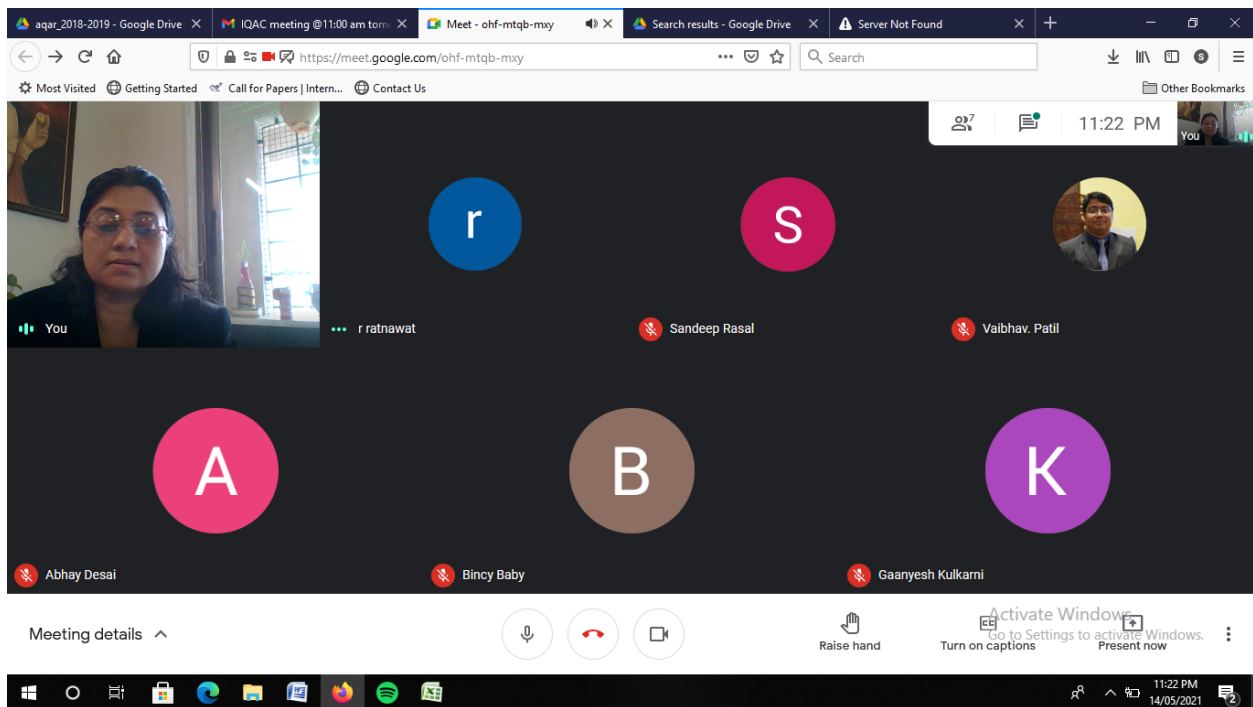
aqar_2018-2019 - Google Drive
IQAC meeting @11:00 am tom
Meet - ohf-mtqb-mxy
Search results - Google Drive
Server Not Found

https://meet.google.com/ohf-mtqb-mxy
Search

Most Visited
Getting Started
Call for Papers | Intern...
Contact Us
Other Bookmarks

7
11:22 PM
You

You
r
r ratnawat
S
Sandeep Rasal
Vaibhav. Patil

A
Abhay Desai
B
Bincy Baby
K
Gaanyesh Kulkarni

Meeting details
Raise hand
Turn on captions
Present now
Activate Windows
Go to Settings to activate Windows.

11:22 PM
14/05/2021